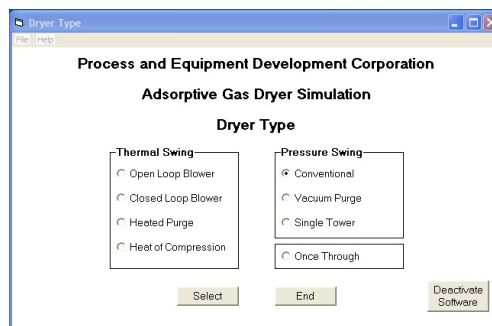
Dryer Type

File Help

Process and Equipment Development Corporation

Adsorptive Gas Dryer Simulation

Dryer Type

Thermal Swing

Open Loop Blower

Closed Loop Blower

Heated Purge

Heat of Compression

Pressure Swing

Conventional

Vacuum Purge

Single Tower

Once Through

Select

End

Deactivate Software